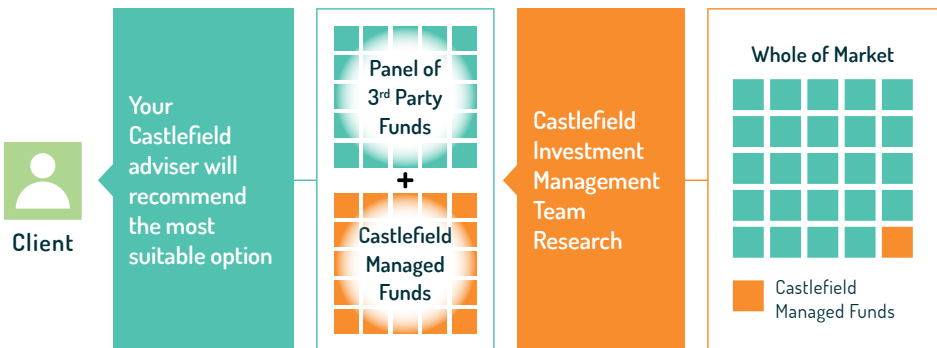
Client

Your Castlefield adviser will recommend the most suitable option

Panel of 3$^{rd}$ Party Funds

+

Castlefield Managed Funds

Castlefield Investment Management Team Research

Whole of Market

Castlefield Managed Funds